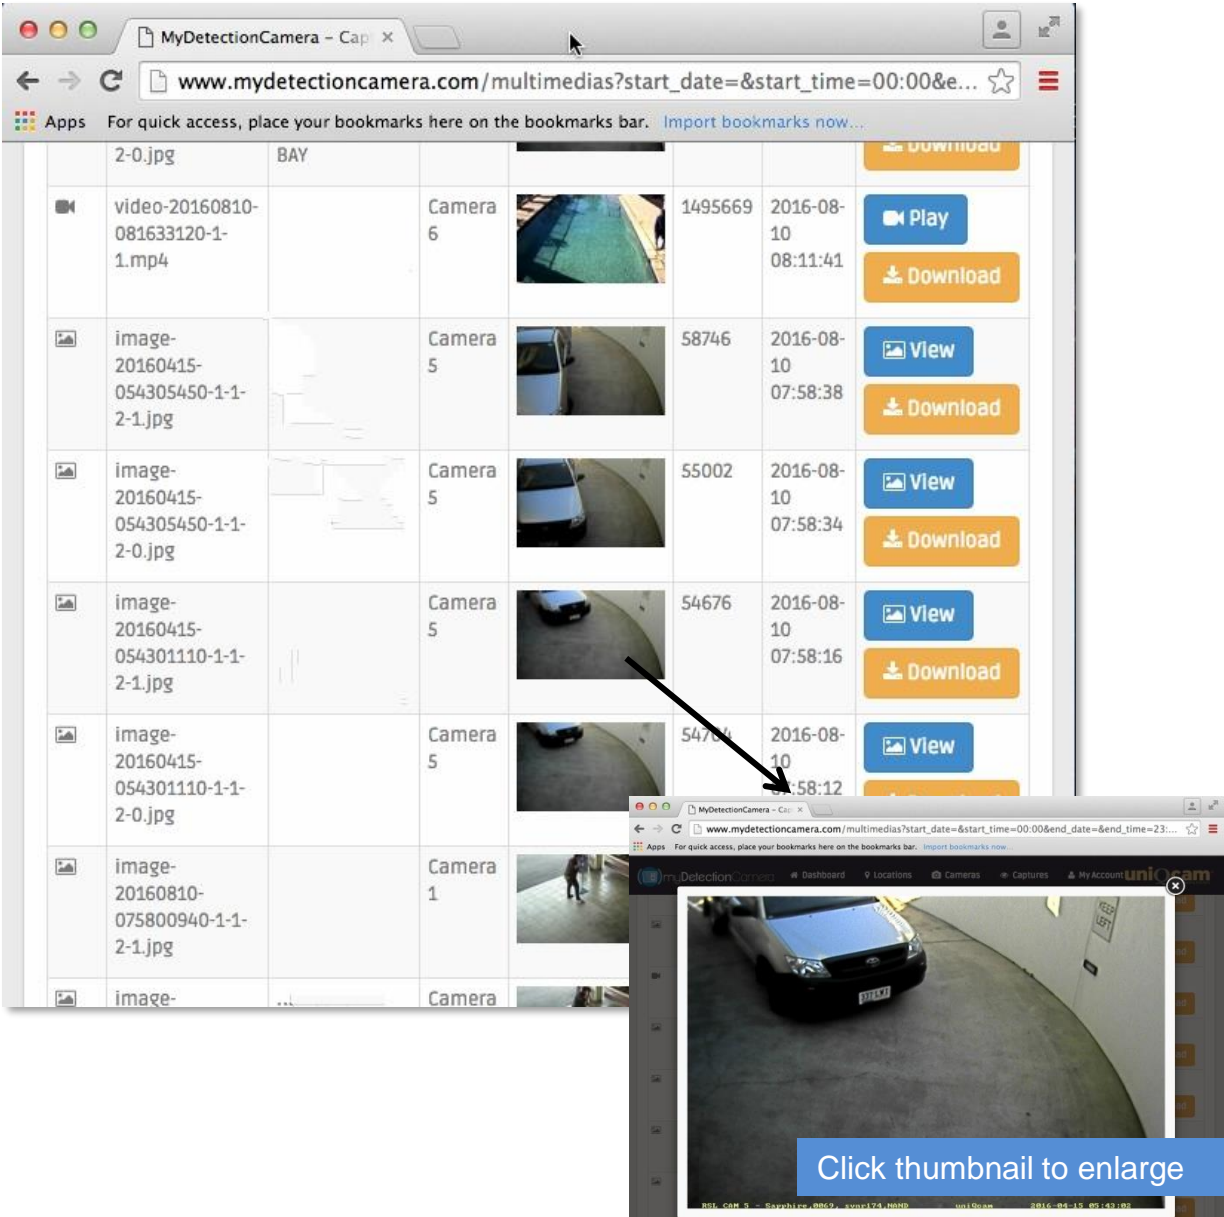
MyDetectionCamera – Cap ×

www.mydetectioncamera.com/multimedias?start_date=&start_time=00:00&e...

Apps For quick access, place your bookmarks here on the bookmarks bar. Import bookmarks now...

| | 2-0.jpg | BAY | | | | | Download |
|---|---|---|---|---|---|---|---|
| | video-20160810-081633120-1-1.mp4 | | Camera 6 | | 1495669 | 2016-08-10 08:11:41 | Play Download |
| | image-20160415-054305450-1-1-2-1.jpg | | Camera 5 | | 58746 | 2016-08-10 07:58:38 | View Download |
| | image-20160415-054305450-1-1-2-0.jpg | | Camera 5 | | 55002 | 2016-08-10 07:58:34 | View Download |
| | image-20160415-054301110-1-1-2-1.jpg | | Camera 5 | | 54676 | 2016-08-10 07:58:16 | View Download |
| | image-20160415-054301110-1-1-2-0.jpg | | Camera 5 | | 547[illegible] | 2016-08-10 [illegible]:58:12 | View |
| | image-20160810-075800940-1-1-2-1.jpg | | Camera 1 | | | | |
| | image- | | Camera | | | | |

MyDetectionCamera – Cap ×

www.mydetectioncamera.com/multimedias?start_date=&start_time=00:00&end_date=&end_time=23:...

Apps For quick access, place your bookmarks here on the bookmarks bar. Import bookmarks now...

myDetectionCamera Dashboard Locations Cameras Captures My Account uniQcam

KEEP LEFT

RSL CAM 5 - Sapphire,0062, svar174,HAND uniQcam 2016-04-15 05:43:02

Click thumbnail to enlarge